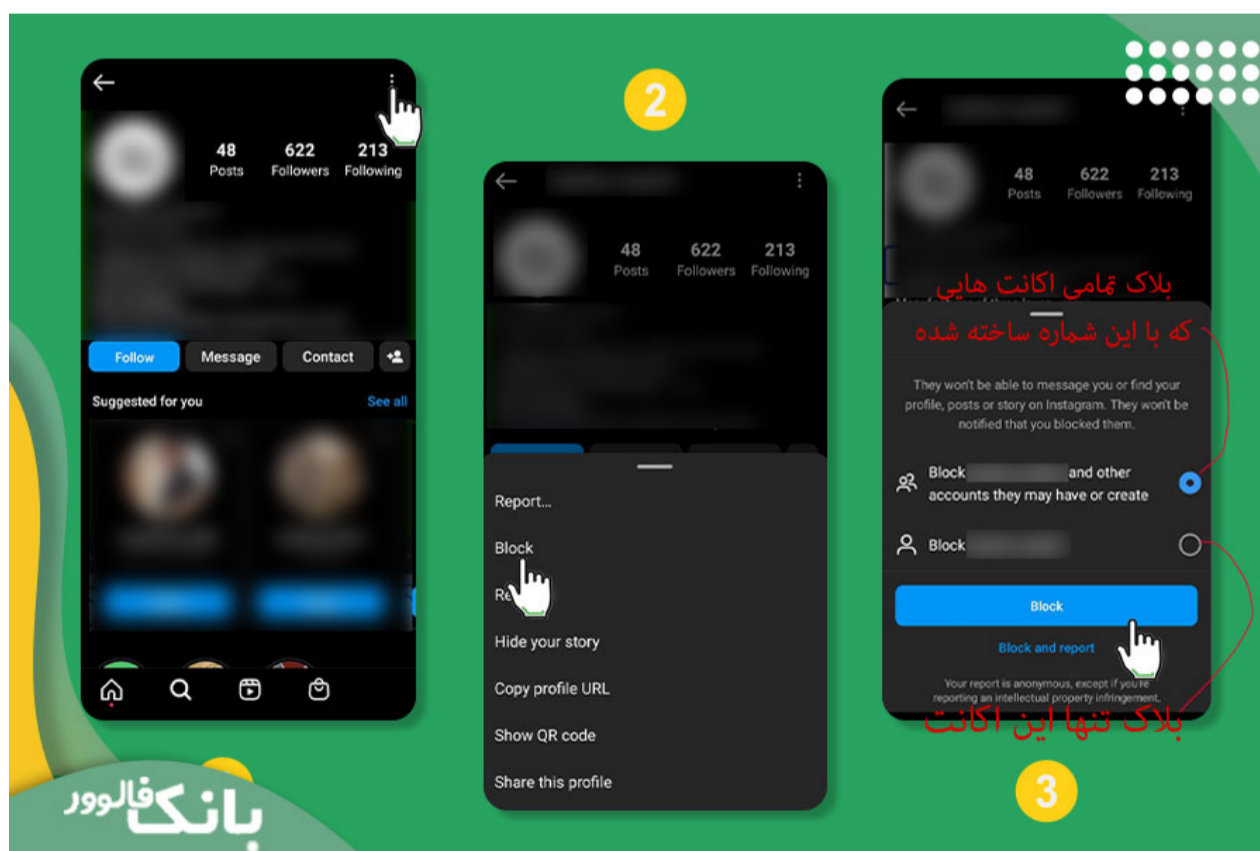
48
Posts
622
Followers
213
Following

Follow
Message
Contact

Suggested for you
See all

2

48
Posts
622
Followers
213
Following

Report...
Block
Re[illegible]
Hide your story
Copy profile URL
Show QR code
Share this profile

48
Posts
622
Followers
213
Following

بلاک تمامی اکانت هایی که با این شماره ساخته شده

They won't be able to message you or find your profile, posts or story on Instagram. They won't be notified that you blocked them.

Block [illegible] and other accounts they may have or create

Block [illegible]

Block

Block and report

Your report is anonymous, except if you're reporting an intellectual property infringement.

بلاک تنها این اکانت

3

بانک فالوور